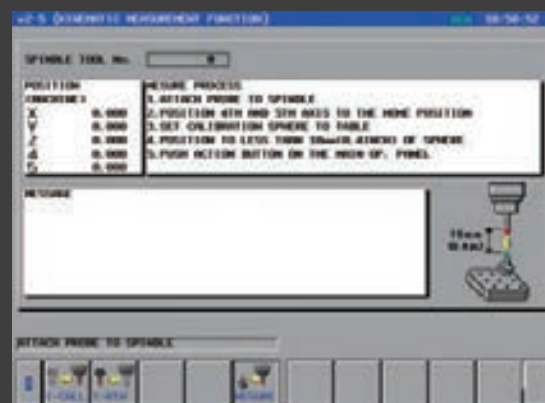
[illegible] (KINEMATIC MEASUREMENT FUNCTION) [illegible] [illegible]

SPINDLE TOOL No. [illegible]

POSITION
(MACHINE)
X 0.000
Y 0.000
Z 0.000
4 0.000
5 0.000

MESURE PROCESS
1.ATTACH PROBE TO SPINDLE
2.POSITION 4TH AND 5TH AXIS TO THE HOME POSITION
3.SET CALIBRATION SPHERE TO TABLE
4.POSITION TO LESS THAN 10mm(0.4INCH) OF SPHERE
5.PUSH ACTION BUTTON ON THE MACH OP. PANEL

MESSAGE

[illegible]

ATTACH PROBE TO SPINDLE

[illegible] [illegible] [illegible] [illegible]